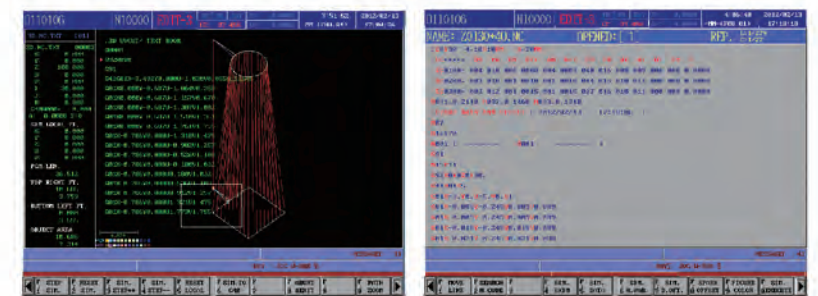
O11010G N10000 EDIT-B

O110106 N10000 EDIT-3

NAME: 20130+XX.NC OPENED: 1 REF.

STEP SIM. RESET SIM. SIM. STEP SIM. STEP RESET LOCAL SIM.TO CAM ABORT REDIT BOTH ZOOM

TRAC LINE SEARCH N CODE SIM. INFO SIM. INFO SIM. X-Y SIM. 3 D SPEED OFFSET FIGURE COLOR SIM. ABORT